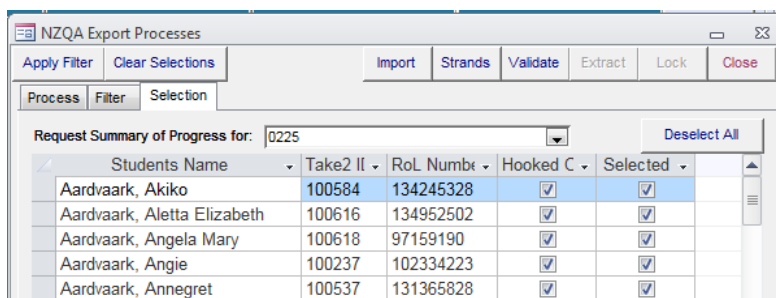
NZQA Export Processes

Apply Filter | Clear Selections | Import | Strands | Validate | Extract | Lock | Close

Process | Filter | Selection

Request Summary of Progress for: 0225

Deselect All

| Students Name | Take2 II | RoL Numbe | Hooked C | Selected |
|---|---|---|---|---|
| Aardvaark, Akiko | 100584 | 134245328 | ☑ | ☑ |
| Aardvaark, Aletta Elizabeth | 100616 | 134952502 | ☑ | ☑ |
| Aardvaark, Angela Mary | 100618 | 97159190 | ☑ | ☑ |
| Aardvaark, Angie | 100237 | 102334223 | ☑ | ☑ |
| Aardvaark, Annegret | 100537 | 131365828 | ☑ | ☑ |